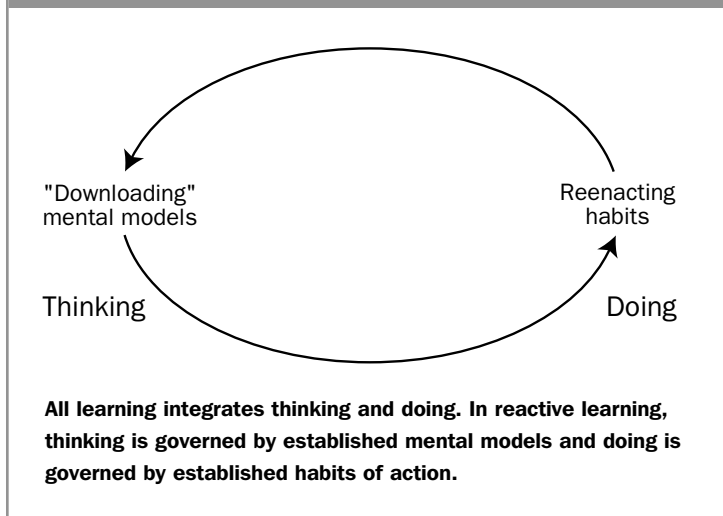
"Downloading" mental models

Reenacting habits

Thinking

Doing

All learning integrates thinking and doing. In reactive learning, thinking is governed by established mental models and doing is governed by established habits of action.